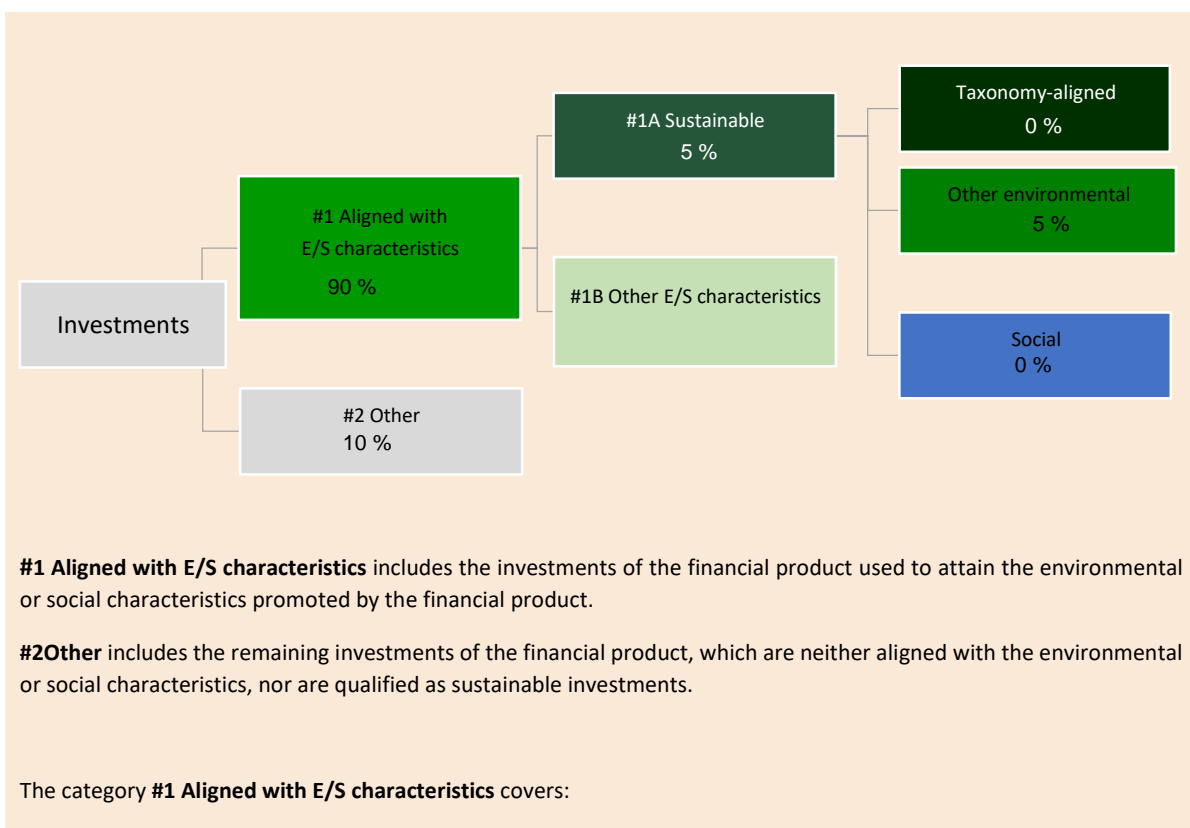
Investments

#1 Aligned with E/S characteristics
90 %

#2 Other
10 %

#1A Sustainable
5 %

#1B Other E/S characteristics

Taxonomy-aligned
0 %

Other environmental
5 %

Social
0 %

**#1 Aligned with E/S characteristics** includes the investments of the financial product used to attain the environmental or social characteristics promoted by the financial product.

**#2Other** includes the remaining investments of the financial product, which are neither aligned with the environmental or social characteristics, nor are qualified as sustainable investments.

The category **#1 Aligned with E/S characteristics** covers: